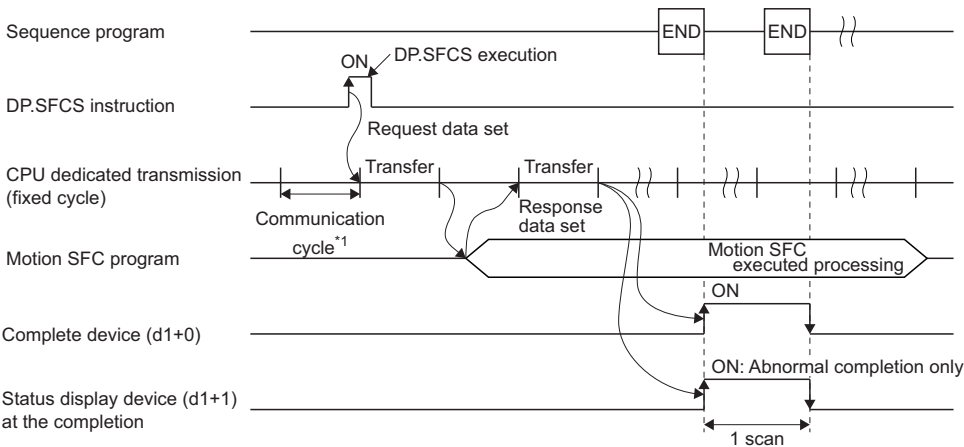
Sequence program

END

END

ON

DP.SFCS execution

DP.SFCS instruction

Request data set

CPU dedicated transmission (fixed cycle)

Transfer

Transfer

Communication cycle$^{*1}$

Response data set

Motion SFC program

Motion SFC executed processing

ON

Complete device (d1+0)

ON: Abnormal completion only

Status display device (d1+1) at the completion

1 scan